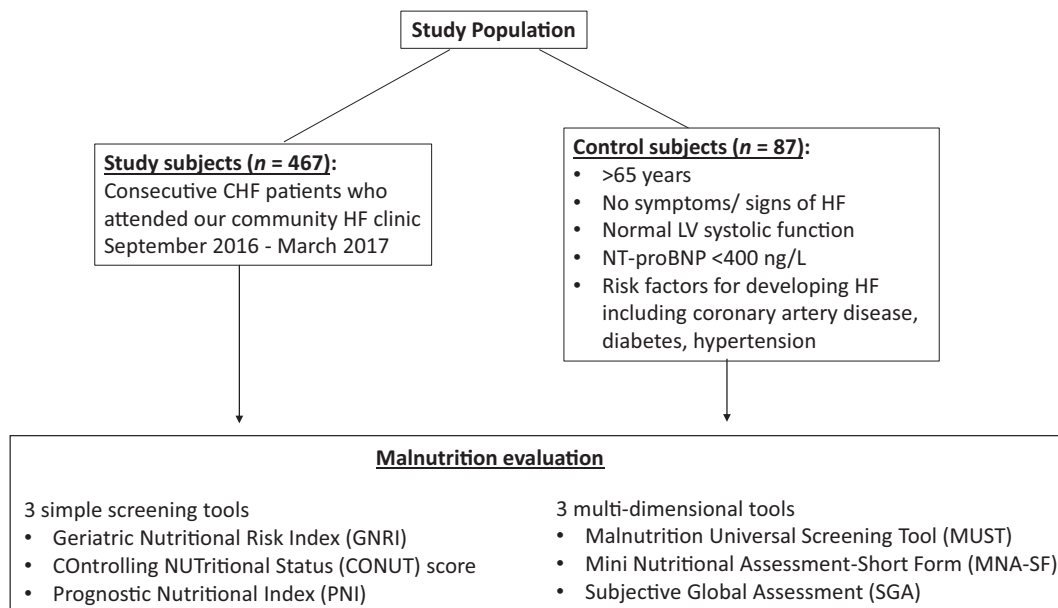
Study Population

Study subjects ($n$ = 467):
Consecutive CHF patients who attended our community HF clinic September 2016 - March 2017

Control subjects ($n$ = 87):
- >65 years
- No symptoms/ signs of HF
- Normal LV systolic function
- NT-proBNP <400 ng/L
- Risk factors for developing HF including coronary artery disease, diabetes, hypertension

Malnutrition evaluation

3 simple screening tools
- Geriatric Nutritional Risk Index (GNRI)
- COntrolling NUTritional Status (CONUT) score
- Prognostic Nutritional Index (PNI)

3 multi-dimensional tools
- Malnutrition Universal Screening Tool (MUST)
- Mini Nutritional Assessment-Short Form (MNA-SF)
- Subjective Global Assessment (SGA)